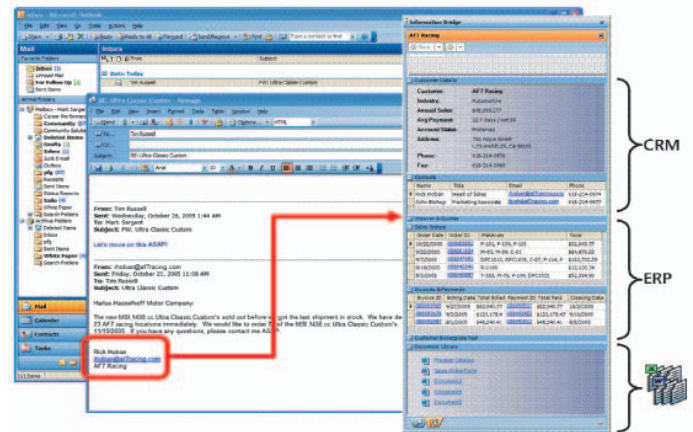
Inbox - Microsoft Outlook

File Edit View Go Tools Actions Help

New Reply Reply to All Forward Send/Receive Find Type a contact to find

Mail

Favorite Folders

Inbox

Unread Mail

For Follow Up

Sent Items

All Mail Folders

Mailbox - Mark Sargent

Deleted Items

Inbox

Junk E-mail

Outbox

Sent Items

Search Folders

Archive Folders

Deleted Items

Inbox

Sent Items

Search Folders

Mail

Calendar

Contacts

Tasks

Inbox

From Subject

Date: Today

Tim Russell FW: Ultra Classic Custom

RE: Ultra Classic Custom - Message

File Edit View Insert Format Tools Table Window Help

Send Options... HTML

To... Tim Russell

Cc...

Subject: RE: Ultra Classic Custom

Arial

From: Tim Russell
Sent: Wednesday, October 26, 2005 1:44 AM
To: Mark Sargent
Subject: FW: Ultra Classic Custom

Let's move on this ASAP!

From: rhoban@af7racing.com
Sent: Friday, October 21, 2005 11:08 AM
To: Tim Russell
Subject: Ultra Classic Custom

Harlus-Hasselhoff Motor Company:

The new MSI.N08 cc Ultra.Classic.Custom's sold out before we got the last shipment in stock. We have de 23 AF7 racing locations immediately. We would like to order five of the MSI.N08 cc Ultra.Classic.Custom's in 11/15/2005. If you have any questions, please contact me ASAP.

Rick Hoban
rhoban@af7racing.com
AF7 Racing

Information Bridge

AF7 Racing

Customer Details

Customer: AF7 Racing

Industry: Automotive

Annual Sales:

Avg Payment:

Account Status: Preferred

Address:

Phone:

Fax:

Contacts

| Name | Title | Email | Phone |
|---|---|---|---|
| Rick Hoban | Head of Sales | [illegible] | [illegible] |
| John Bishop | Marketing Associate | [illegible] | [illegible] |

Invoices & Quotes

Sales Orders

| Order Date | Order ID | Materials | Total |
|---|---|---|---|
| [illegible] | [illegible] | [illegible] | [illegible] |

Invoices & Payments

| Invoice ID | Billing Date | Total Billed | Payment ID | Total Paid | Clearing Date |
|---|---|---|---|---|---|
| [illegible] | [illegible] | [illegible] | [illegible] | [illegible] | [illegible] |

Customer Enterprise Tree

Document Library

CRM

ERP